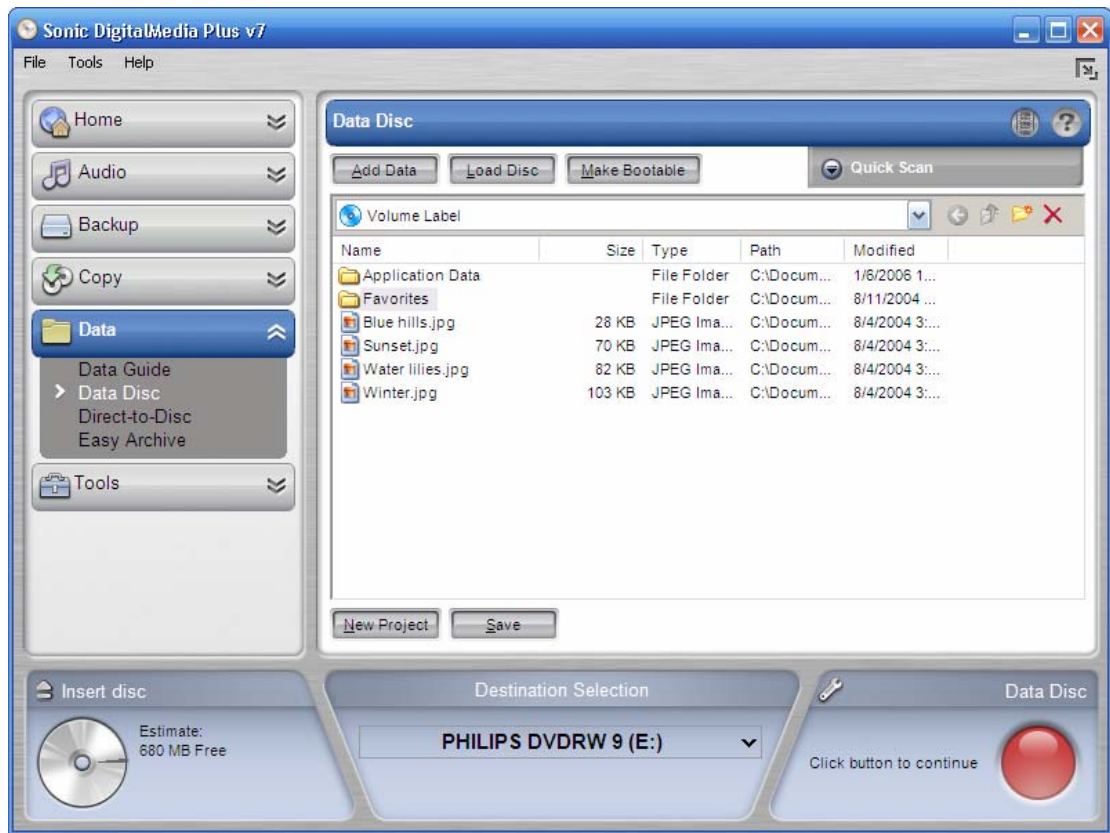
Sonic DigitalMedia Plus v7

File Tools Help

Home
Audio
Backup
Copy
Data
Data Guide
Data Disc
Direct-to-Disc
Easy Archive
Tools

Data Disc

Add Data
Load Disc
Make Bootable
Quick Scan

Volume Label

| Name | Size | Type | Path | Modified |
|---|---|---|---|---|
| Application Data | | File Folder | C:\Docum... | 1/6/2006 1... |
| Favorites | | File Folder | C:\Docum... | 8/11/2004 ... |
| Blue hills.jpg | 28 KB | JPEG Ima... | C:\Docum... | 8/4/2004 3:... |
| Sunset.jpg | 70 KB | JPEG Ima... | C:\Docum... | 8/4/2004 3:... |
| Water lilies.jpg | 82 KB | JPEG Ima... | C:\Docum... | 8/4/2004 3:... |
| Winter.jpg | 103 KB | JPEG Ima... | C:\Docum... | 8/4/2004 3:... |

New Project
Save

Insert disc
Estimate:
680 MB Free

Destination Selection
PHILIPS DVDRW 9 (E:)

Data Disc
Click button to continue